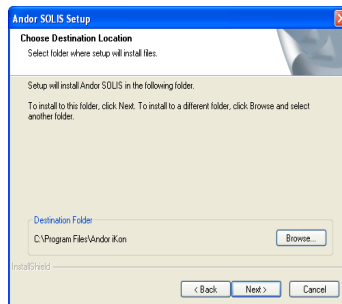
Andor SOLIS Setup

Choose Destination Location
Select folder where setup will install files.

Setup will install Andor SOLIS in the following folder.

To install to this folder, click Next. To install to a different folder, click Browse and select another folder.

Destination Folder
C:\Program Files\Andor iKon

Browse...

InstallShield

< Back

Next >

Cancel